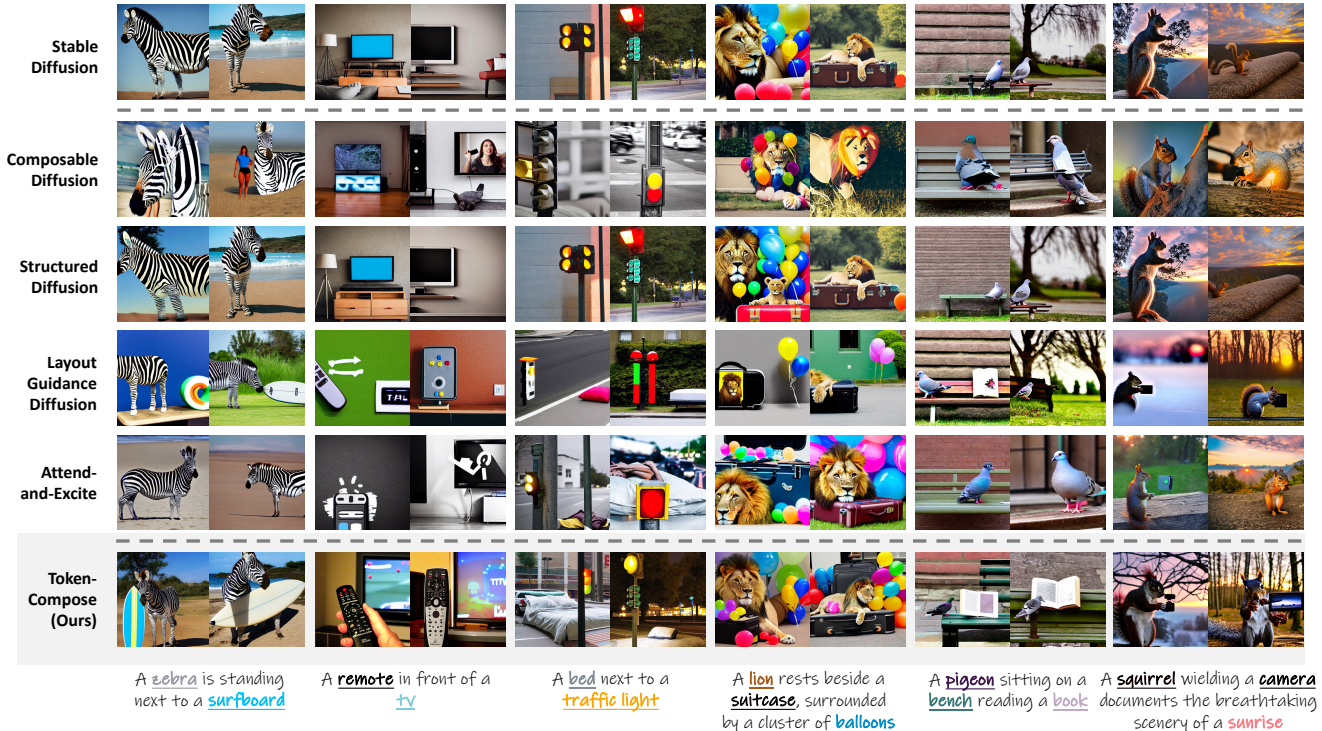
Stable Diffusion

Composable Diffusion

Structured Diffusion

Layout Guidance Diffusion

Attend-and-Excite

Token-Compose (Ours)

A zebra is standing next to a surfboard

A remote in front of a tv

A bed next to a traffic light

A lion rests beside a suitcase, surrounded by a cluster of balloons

A pigeon sitting on a bench reading a book

A squirrel wielding a camera documents the breathtaking scenery of a sunrise